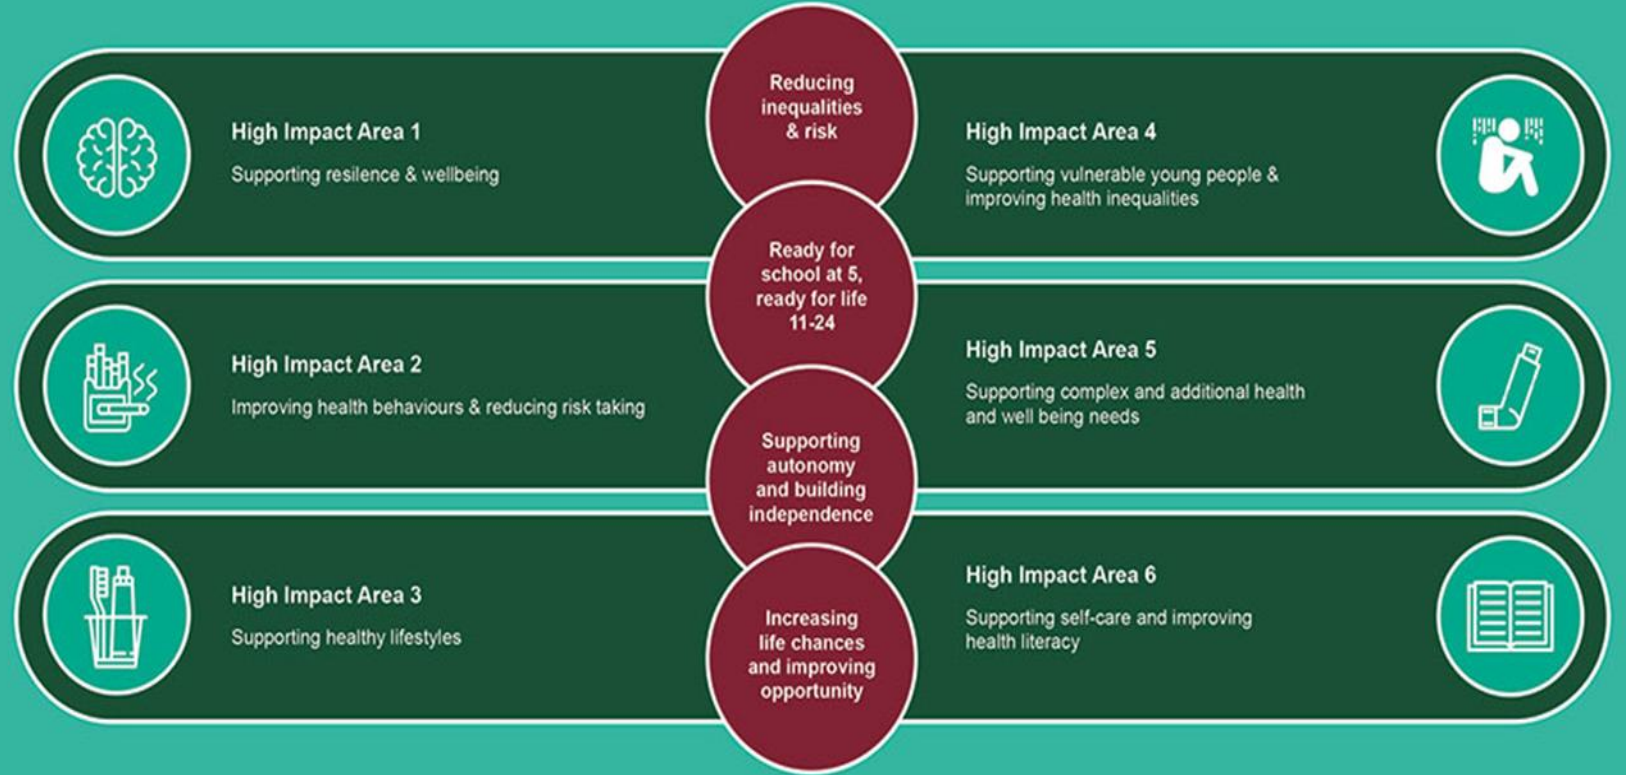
High Impact Area 1

Supporting resilience & wellbeing

Reducing inequalities & risk

High Impact Area 4

Supporting vulnerable young people & improving health inequalities

Ready for school at 5, ready for life 11-24

High Impact Area 2

Improving health behaviours & reducing risk taking

High Impact Area 5

Supporting complex and additional health and well being needs

Supporting autonomy and building independence

High Impact Area 3

Supporting healthy lifestyles

Increasing life chances and improving opportunity

High Impact Area 6

Supporting self-care and improving health literacy